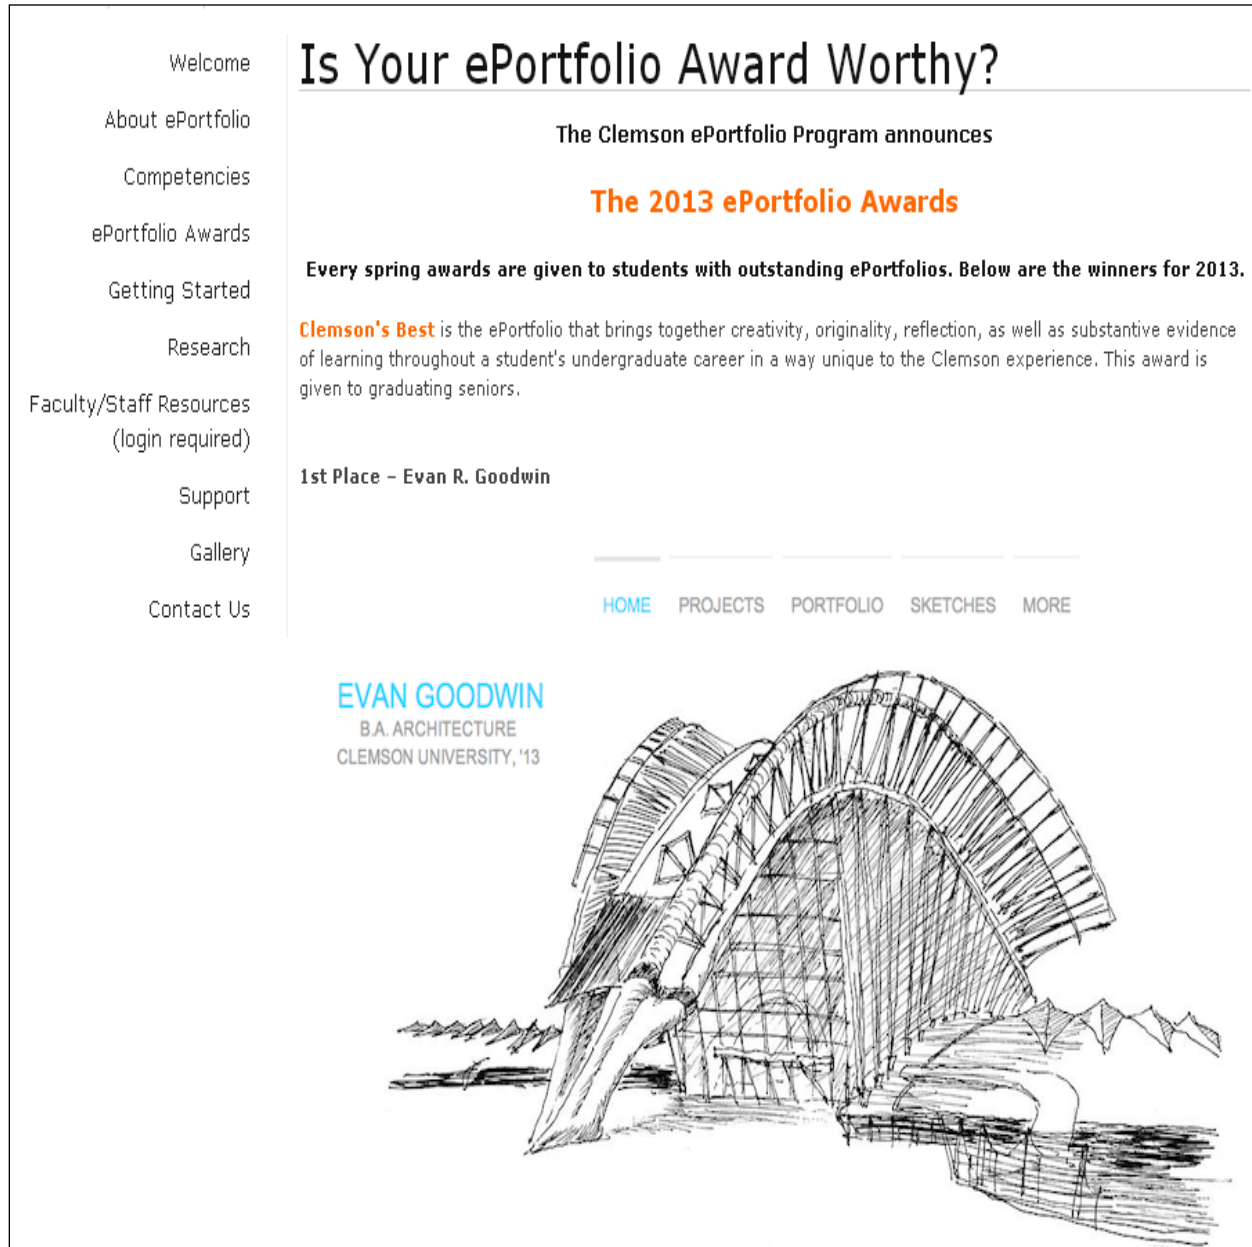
Welcome

About ePortfolio

Competencies

ePortfolio Awards

Getting Started

Research

Faculty/Staff Resources (login required)

Support

Gallery

Contact Us

Is Your ePortfolio Award Worthy?

The Clemson ePortfolio Program announces

The 2013 ePortfolio Awards

Every spring awards are given to students with outstanding ePortfolios. Below are the winners for 2013.

Clemson's Best is the ePortfolio that brings together creativity, originality, reflection, as well as substantive evidence of learning throughout a student's undergraduate career in a way unique to the Clemson experience. This award is given to graduating seniors.

1st Place – Evan R. Goodwin

HOME PROJECTS PORTFOLIO SKETCHES MORE

EVAN GOODWIN
B.A. ARCHITECTURE
CLEMSON UNIVERSITY, '13